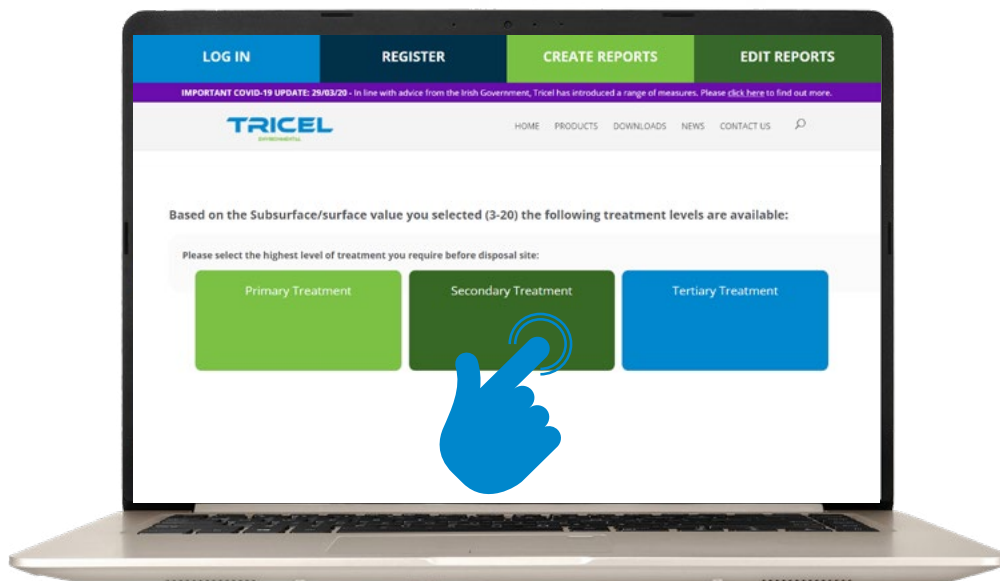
LOG IN REGISTER CREATE REPORTS EDIT REPORTS

IMPORTANT COVID-19 UPDATE: 29/03/20 - In line with advice from the Irish Government, Tricel has introduced a range of measures. Please click here to find out more.

TRICEL
ENVIRONMENTAL

HOME PRODUCTS DOWNLOADS NEWS CONTACT US

Based on the Subsurface/surface value you selected (3-20) the following treatment levels are available:

Please select the highest level of treatment you require before disposal site:

Primary Treatment

Secondary Treatment

Tertiary Treatment